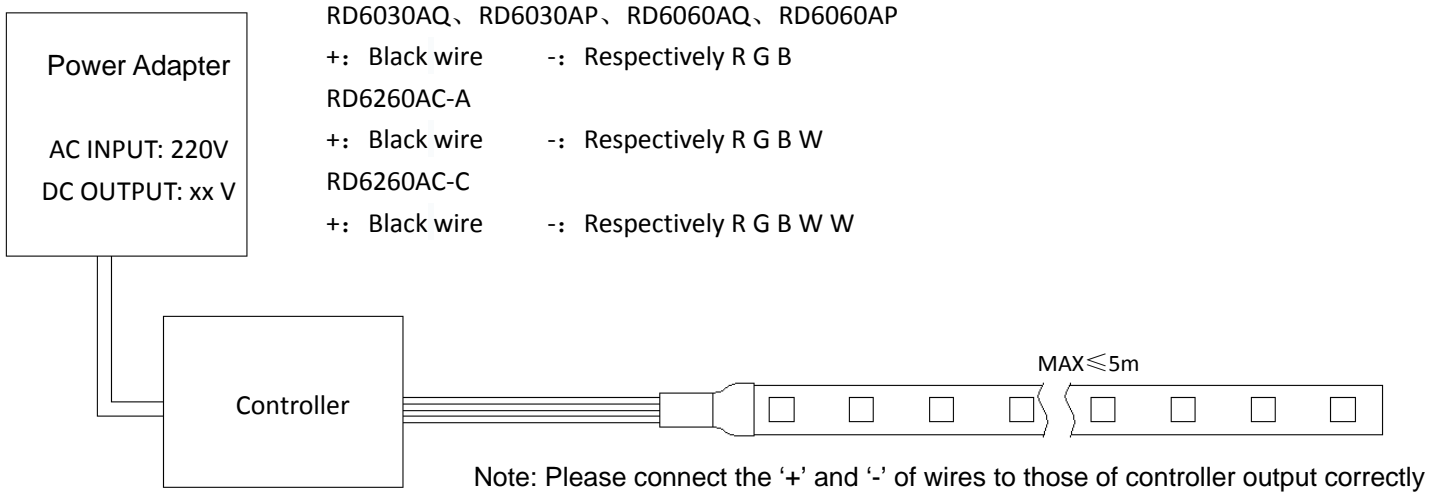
Power Adapter

AC INPUT: 220V
DC OUTPUT: xx V

RD6030AQ、RD6030AP、RD6060AQ、RD6060AP
+：Black wire -：Respectively R G B
RD6260AC-A
+：Black wire -：Respectively R G B W
RD6260AC-C
+：Black wire -：Respectively R G B W W

Controller

MAX≤5m

Note: Please connect the '+' and '-' of wires to those of controller output correctly